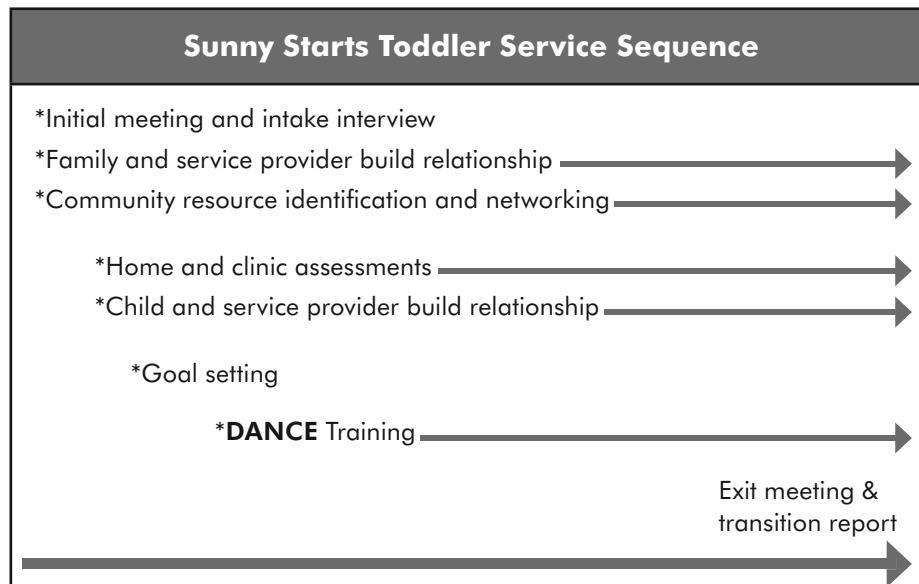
Sunny Starts Toddler Service Sequence

*Initial meeting and intake interview

*Family and service provider build relationship

*Community resource identification and networking

*Home and clinic assessments

*Child and service provider build relationship

*Goal setting

*DANCE Training

Exit meeting & transition report